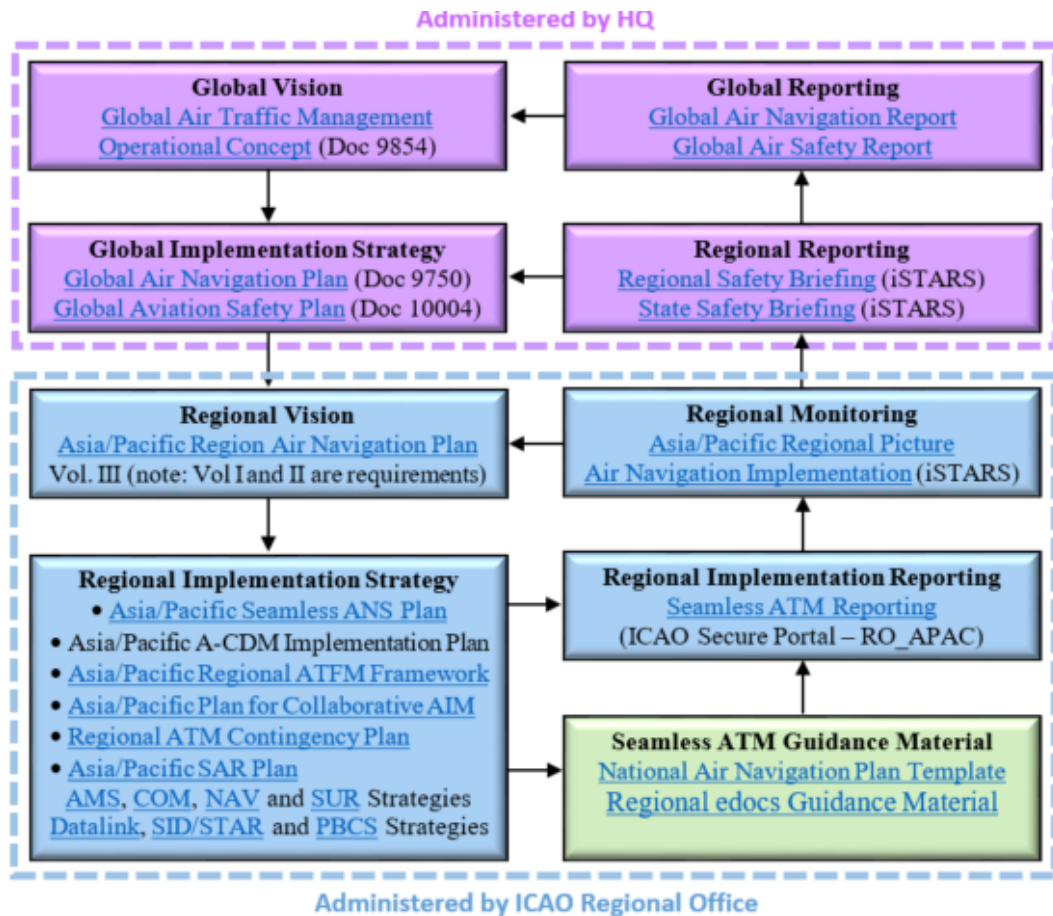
Administered by HQ

Global Vision
Global Air Traffic Management Operational Concept (Doc 9854)

Global Reporting
Global Air Navigation Report
Global Air Safety Report

Global Implementation Strategy
Global Air Navigation Plan (Doc 9750)
Global Aviation Safety Plan (Doc 10004)

Regional Reporting
Regional Safety Briefing (iSTARS)
State Safety Briefing (iSTARS)

Regional Vision
Asia/Pacific Region Air Navigation Plan
Vol. III (note: Vol I and II are requirements)

Regional Monitoring
Asia/Pacific Regional Picture
Air Navigation Implementation (iSTARS)

Regional Implementation Strategy
• Asia/Pacific Seamless ANS Plan
• Asia/Pacific A-CDM Implementation Plan
• Asia/Pacific Regional ATFM Framework
• Asia/Pacific Plan for Collaborative AIM
• Regional ATM Contingency Plan
• Asia/Pacific SAR Plan
AMS, COM, NAV and SUR Strategies
Datalink, SID/STAR and PBCS Strategies

Regional Implementation Reporting
Seamless ATM Reporting
(ICAO Secure Portal – RO_APAC)

Seamless ATM Guidance Material
National Air Navigation Plan Template
Regional edocs Guidance Material

Administered by ICAO Regional Office